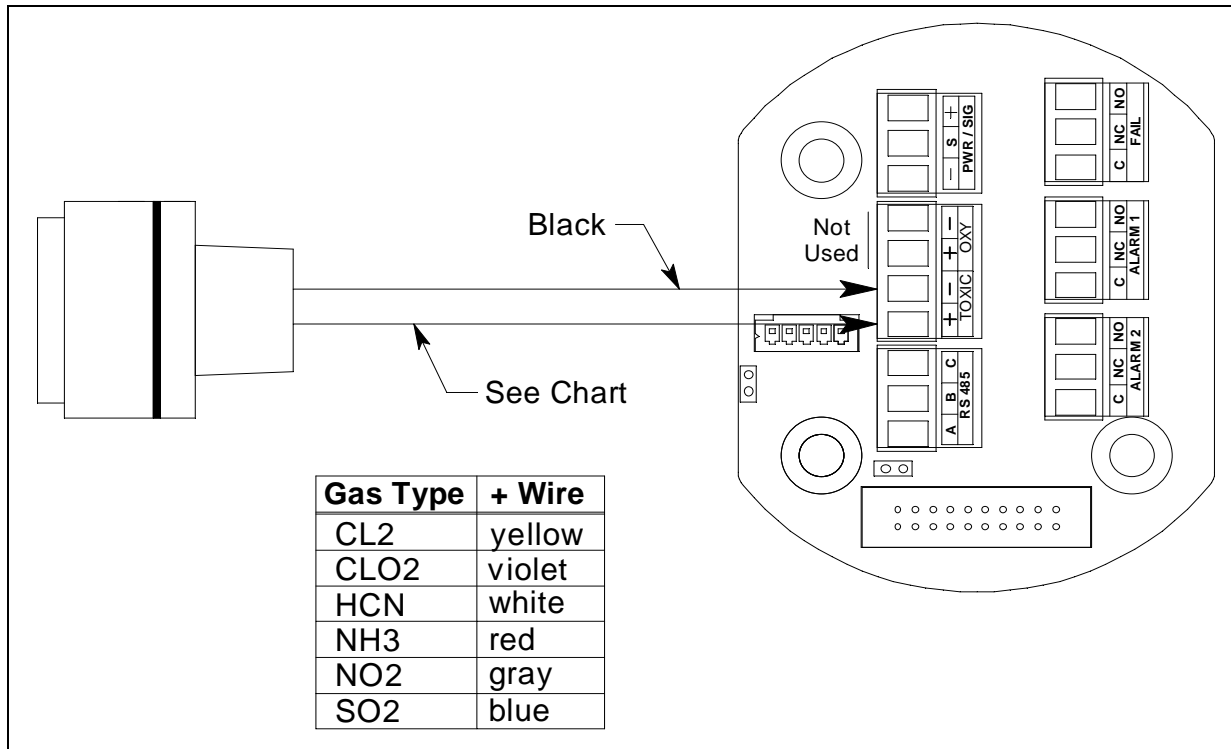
Black

Not Used

See Chart

— S + PWR / SIG

C NC NO FAIL

— + OXY

— + TOXIC

C NC NO ALARM 1

C NC NO ALARM 2

A B C RS 485

| Gas Type | + Wire |
|---|---|
| CL2 | yellow |
| CLO2 | violet |
| HCN | white |
| NH3 | red |
| NO2 | gray |
| SO2 | blue |